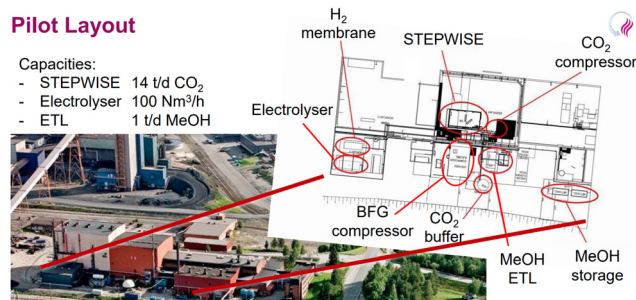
Pilot Layout

Capacities:
- STEPWISE 14 t/d $CO_2$
- Electrolyser 100 Nm³/h
- ETL 1 t/d MeOH

$H_2$ membrane

STEPWISE

$CO_2$ compressor

Electrolyser

BFG compressor

$CO_2$ buffer

MeOH ETL

MeOH storage